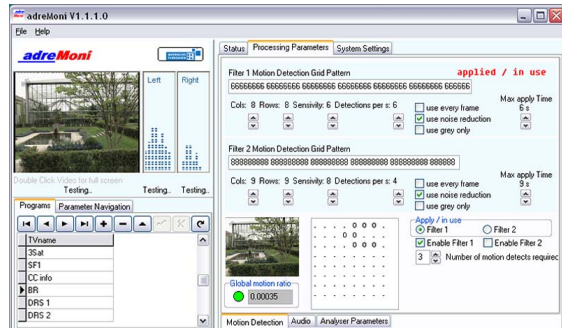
adreMoni V1.1.1.0
File Help
adreMoni
Left Right
Double Click Video for full screen
Testing.. Testing.. Testing..
Programs Parameter Navigation
TVname
3Sat
SF1
CC info
BR
DRS 1
DRS 2
Status Processing Parameters System Settings
Filter 1 Motion Detection Grid Pattern
applied / in use
66666666 66666666 66666666 66666666 66666666 66666666 66666666
Cols: 8 Rows: 8 Sensivity: 6 Detections per s: 6
use every frame
use noise reduction
use grey only
Max apply Time 6 s
Filter 2 Motion Detection Grid Pattern
888888888 888888888 888888888 888888888 888888888 888888
Cols: 9 Rows: 9 Sensivity: 8 Detections per s: 4
use every frame
use noise reduction
use grey only
Max apply Time 9 s
Apply / in use
Filter 1
Filter 2
Enable Filter 1
Enable Filter 2
3 Number of motion detects requirec
Global motion ratio
0.00035
Motion Detection Audio Analyser Parameters